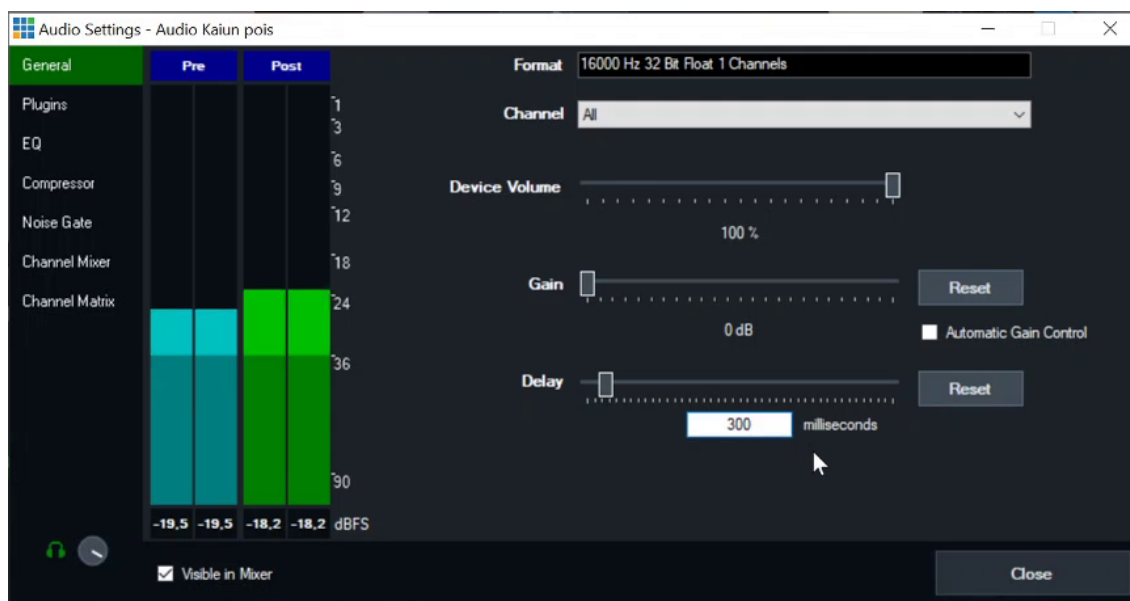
Audio Settings - Audio Kaiun pois

General
Plugins
EQ
Compressor
Noise Gate
Channel Mixer
Channel Matrix

Pre
Post

1
3
6
9
12
18
24
36
90

-19,5 -19,5 -18,2 -18,2 dBFS

Format 16000 Hz 32 Bit Float 1 Channels

Channel All

Device Volume

100 %

Gain

Reset

0 dB

Automatic Gain Control

Delay

Reset

300 milliseconds

Visible in Mixer

Close